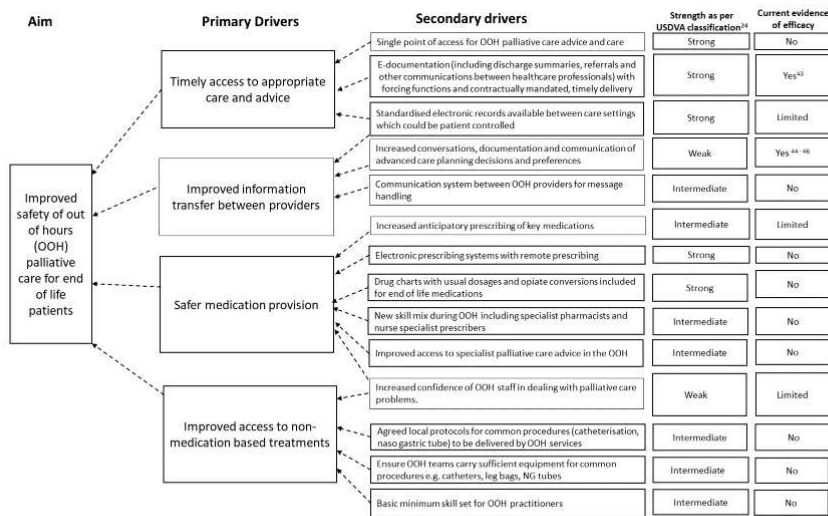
Aim

Primary Drivers

Secondary drivers

Strength as per USDVA classification$^{24}$

Current evidence of efficacy

Improved safety of out of hours (OOH) palliative care for end of life patients

Timely access to appropriate care and advice

Improved information transfer between providers

Safer medication provision

Improved access to non-medication based treatments

| Secondary drivers | Strength as per USDVA classification$^{24}$ | Current evidence of efficacy |
|---|---|---|
| Single point of access for OOH palliative care advice and care | Strong | No |
| E-documentation (including discharge summaries, referrals and other communications between healthcare professionals) with forcing functions and contractually mandated, timely delivery | Strong | Yes$^{43}$ |
| Standardised electronic records available between care settings which could be patient controlled | Strong | Limited |
| Increased conversations, documentation and communication of advanced care planning decisions and preferences | Weak | Yes $^{44-46}$ |
| Communication system between OOH providers for message handling | Intermediate | No |
| Increased anticipatory prescribing of key medications | Intermediate | Limited |
| Electronic prescribing systems with remote prescribing | Strong | No |
| Drug charts with usual dosages and opiate conversions included for end of life medications | Strong | No |
| New skill mix during OOH including specialist pharmacists and nurse specialist prescribers | Intermediate | No |
| Improved access to specialist palliative care advice in the OOH | Intermediate | No |
| Increased confidence of OOH staff in dealing with palliative care problems. | Weak | Limited |
| Agreed local protocols for common procedures (catheterisation, naso gastric tube) to be delivered by OOH services | Intermediate | No |
| Ensure OOH teams carry sufficient equipment for common procedures e.g. catheters, leg bags, NG tubes | Intermediate | No |
| Basic minimum skill set for OOH practitioners | Intermediate | No |